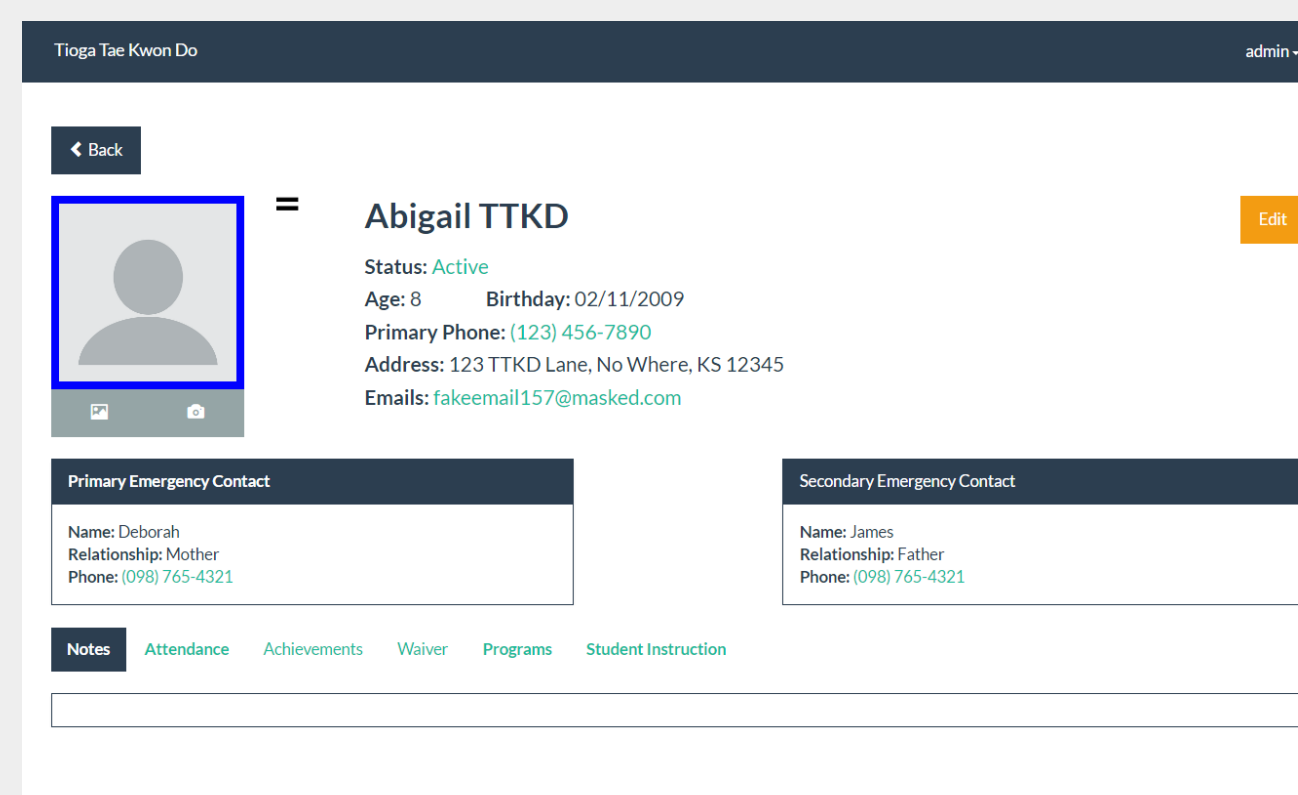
Tioga Tae Kwon Do

admin

Back

=

Abigail TTKD

Edit

Status: Active
Age: 8 Birthday: 02/11/2009
Primary Phone: (123) 456-7890
Address: 123 TTKD Lane, No Where, KS 12345
Emails: fakeemail157@masked.com

Primary Emergency Contact

Name: Deborah
Relationship: Mother
Phone: (098) 765-4321

Secondary Emergency Contact

Name: James
Relationship: Father
Phone: (098) 765-4321

Notes Attendance Achievements Waiver Programs Student Instruction